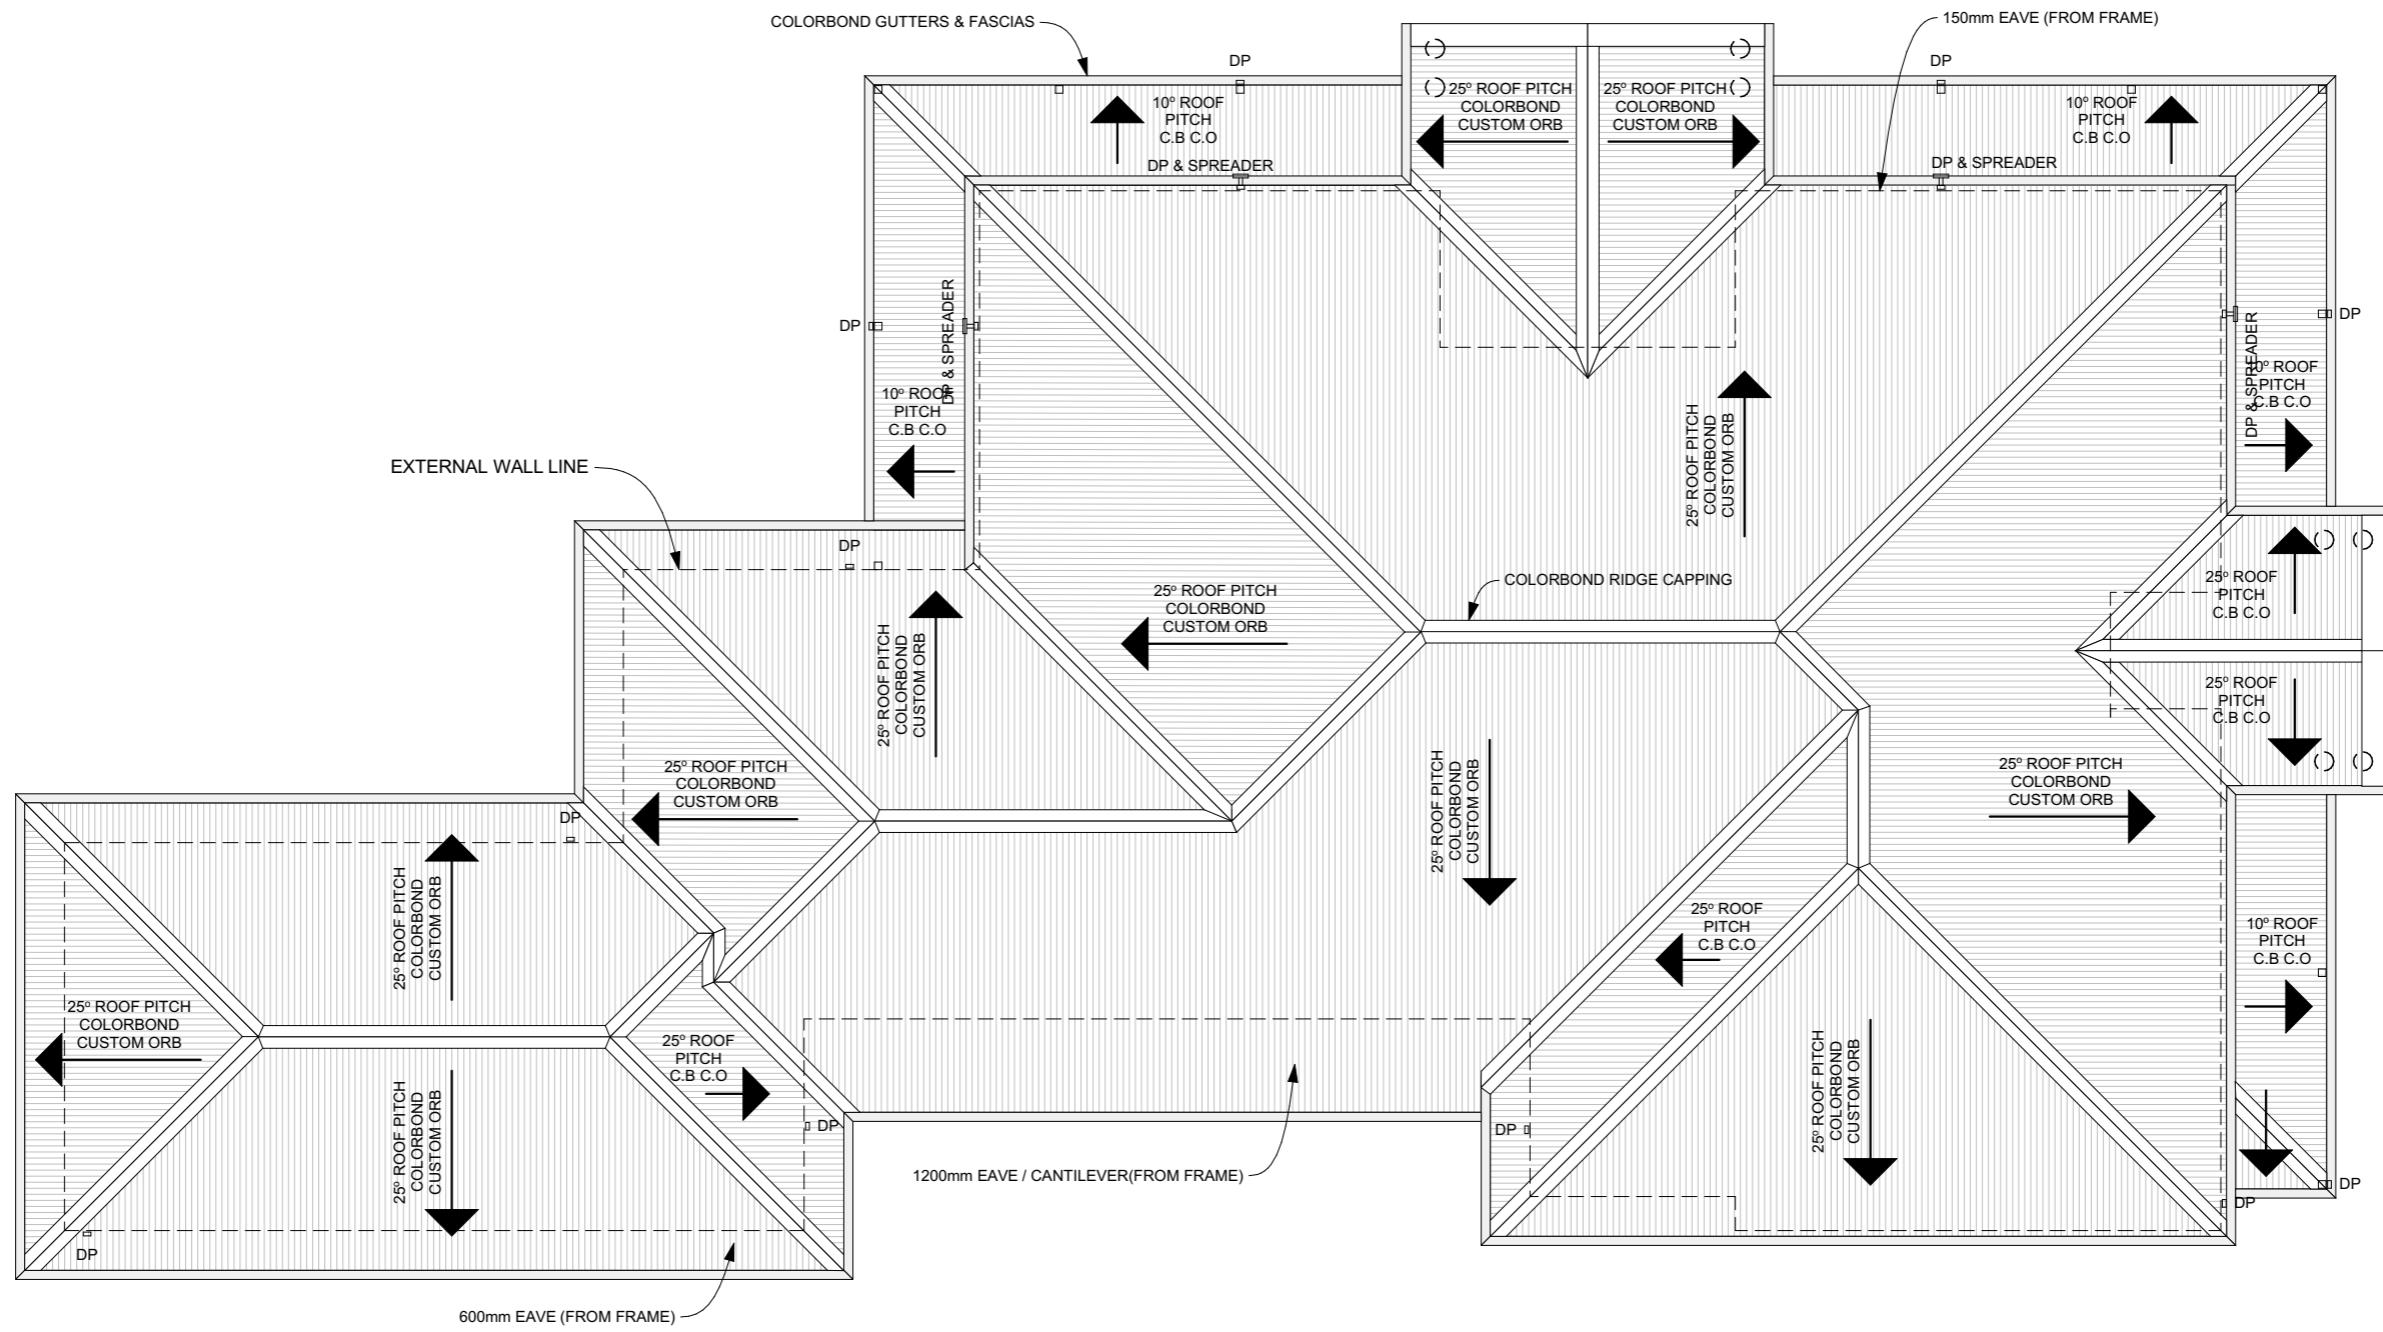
COLORBOND GUTTERS & FASCIAS

DP

10º ROOF PITCH C.B C.O

DP & SPREADER

25º ROOF PITCH COLORBOND CUSTOM ORB

25º ROOF PITCH COLORBOND CUSTOM ORB

150mm EAVE (FROM FRAME)

DP

10º ROOF PITCH C.B C.O

DP & SPREADER

DP

DP & SPREADER

10º ROOF PITCH C.B C.O

DP

DP & SPREADER

10º ROOF PITCH C.B C.O

25º ROOF PITCH COLORBOND CUSTOM ORB

EXTERNAL WALL LINE

DP

25º ROOF PITCH COLORBOND CUSTOM ORB

25º ROOF PITCH COLORBOND CUSTOM ORB

COLORBOND RIDGE CAPPING

25º ROOF PITCH C.B C.O

25º ROOF PITCH C.B C.O

25º ROOF PITCH COLORBOND CUSTOM ORB

25º ROOF PITCH COLORBOND CUSTOM ORB

25º ROOF PITCH COLORBOND CUSTOM ORB

25º ROOF PITCH COLORBOND CUSTOM ORB

25º ROOF PITCH C.B C.O

10º ROOF PITCH C.B C.O

25º ROOF PITCH COLORBOND CUSTOM ORB

25º ROOF PITCH C.B C.O

DP

25º ROOF PITCH COLORBOND CUSTOM ORB

DP

25º ROOF PITCH COLORBOND CUSTOM ORB

DP

DP

1200mm EAVE / CANTILEVER(FROM FRAME)

DP

600mm EAVE (FROM FRAME)